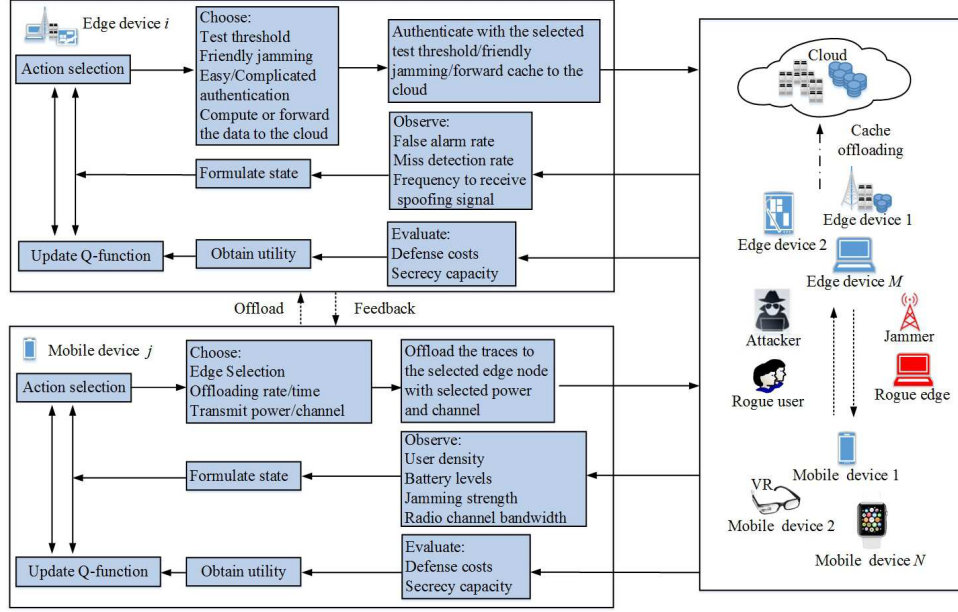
Edge device $i$

Action selection

Choose:
Test threshold
Friendly jamming
Easy/Complicated authentication
Compute or forward the data to the cloud

Authenticate with the selected test threshold/friendly jamming/forward cache to the cloud

Observe:
False alarm rate
Miss detection rate
Frequency to receive spoofing signal

Formulate state

Evaluate:
Defense costs
Secrecy capacity

Obtain utility

Update Q-function

Offload

Feedback

Mobile device $j$

Action selection

Choose:
Edge Selection
Offloading rate/time
Transmit power/channel

Offload the traces to the selected edge node with selected power and channel

Observe:
User density
Battery levels
Jamming strength
Radio channel bandwidth

Formulate state

Evaluate:
Defense costs
Secrecy capacity

Obtain utility

Update Q-function

Cloud

Cache offloading

Edge device 1

Edge device 2

Edge device $M$

Attacker

Jammer

Rogue user

Rogue edge

Mobile device 1

VR

Mobile device 2

Mobile device $N$